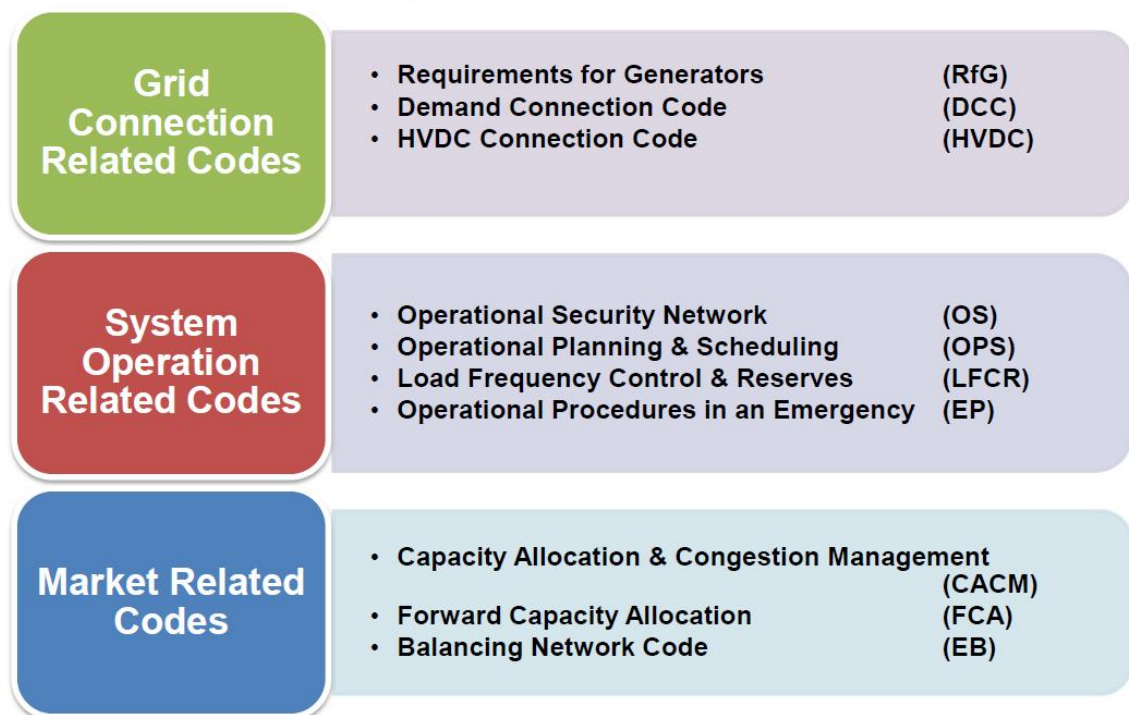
Grid Connection Related Codes

• Requirements for Generators (RfG)
• Demand Connection Code (DCC)
• HVDC Connection Code (HVDC)

System Operation Related Codes

• Operational Security Network (OS)
• Operational Planning & Scheduling (OPS)
• Load Frequency Control & Reserves (LFCR)
• Operational Procedures in an Emergency (EP)

Market Related Codes

• Capacity Allocation & Congestion Management (CACM)
• Forward Capacity Allocation (FCA)
• Balancing Network Code (EB)